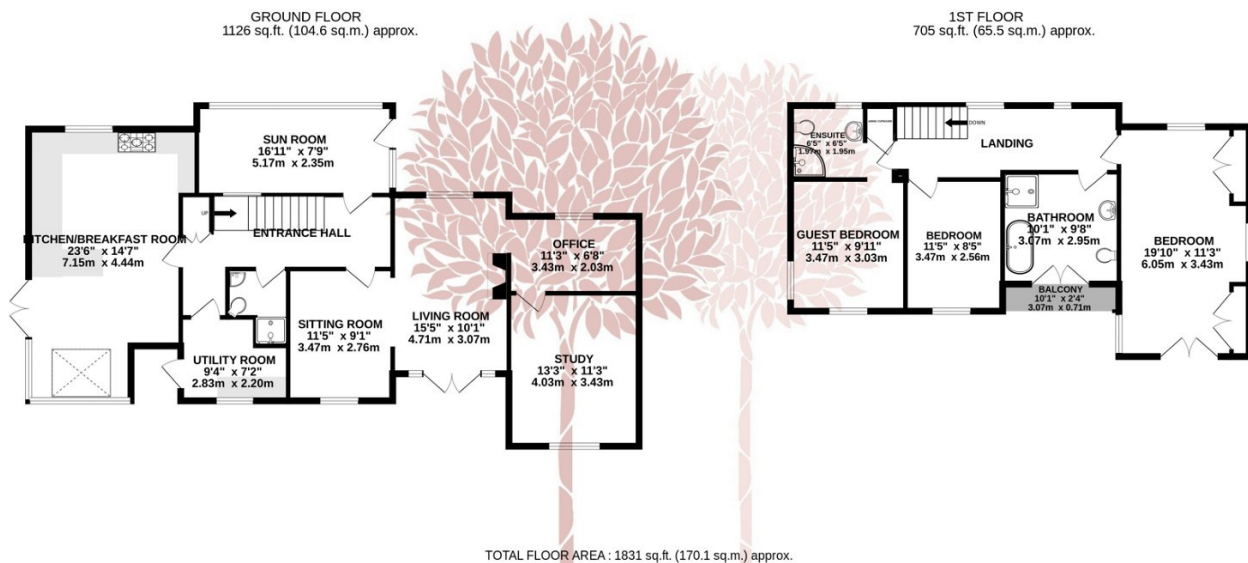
GROUND FLOOR
1126 sq.ft. (104.6 sq.m.) approx.

1ST FLOOR
705 sq.ft. (65.5 sq.m.) approx.

SUN ROOM
16'11" x 7'9"
5.17m x 2.35m

KITCHEN/BREAKFAST ROOM
23'6" x 14'7"
7.15m x 4.44m

UP

ENTRANCE HALL

OFFICE
11'3" x 6'8"
3.43m x 2.03m

SITTING ROOM
11'5" x 9'1"
3.47m x 2.76m

LIVING ROOM
15'5" x 10'1"
4.71m x 3.07m

UTILITY ROOM
9'4" x 7'2"
2.83m x 2.20m

STUDY
13'3" x 11'3"
4.03m x 3.43m

ENSUITE
6'5" x 6'5"
1.95m x 1.95m

DOWN

LANDING

GUEST BEDROOM
11'5" x 9'11"
3.47m x 3.03m

BEDROOM
11'5" x 8'5"
3.47m x 2.56m

BATHROOM
10'1" x 9'8"
3.07m x 2.95m

BEDROOM
19'10" x 11'3"
6.05m x 3.43m

BALCONY
10'1" x 2'4"
3.07m x 0.71m

TOTAL FLOOR AREA : 1831 sq.ft. (170.1 sq.m.) approx.